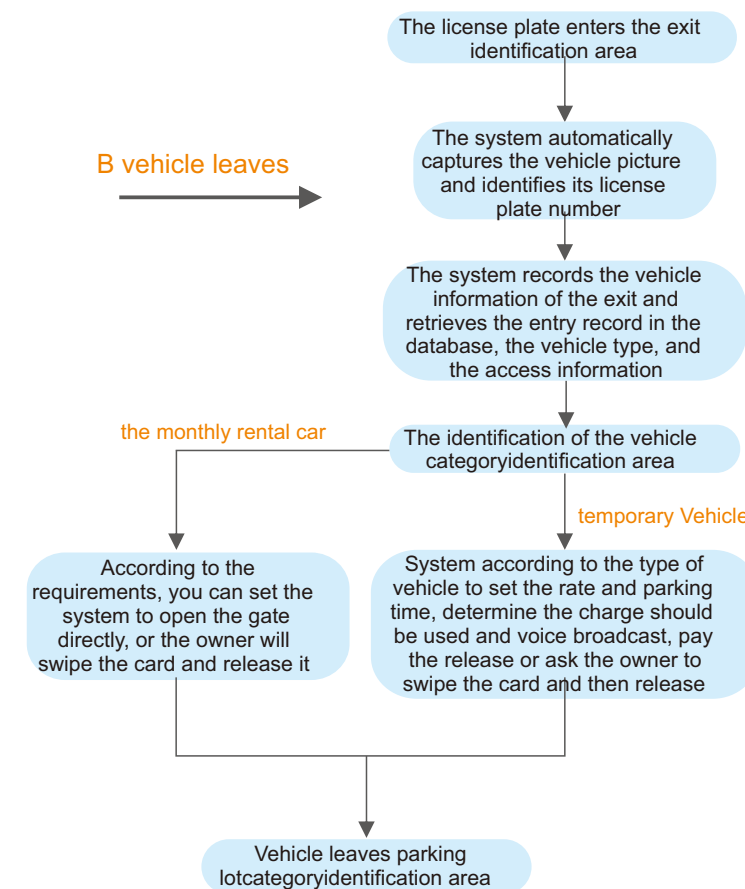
The license plate enters the exit identification area

B vehicle leaves

The system automatically captures the vehicle picture and identifies its license plate number

The system records the vehicle information of the exit and retrieves the entry record in the database, the vehicle type, and the access information

the monthly rental car

The identification of the vehicle categoryidentification area

temporary Vehicle

According to the requirements, you can set the system to open the gate directly, or the owner will swipe the card and release it

System according to the type of vehicle to set the rate and parking time, determine the charge should be used and voice broadcast, pay the release or ask the owner to swipe the card and then release

Vehicle leaves parking lotcategoryidentification area